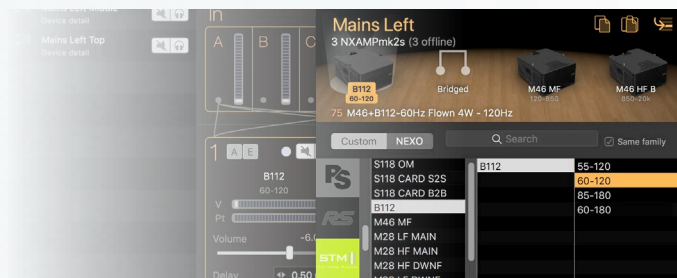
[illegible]
Device detail
Mains Left Top
Device detail
In
A
B
C
1
A
E
B112
60-120
V
Pt
Volume
-6.
Delay
0.50
Mains Left
3 NXAMPmk2s (3 offline)
B112
60-120
Bridged
M46 MF
120-850
M46 HF B
850-20k
75 M46+B112-60Hz Flown 4W - 120Hz
Custom
NEXO
Search
Same family
PS
RS
STM
S118 OM
S118 CARD S2S
S118 CARD B2B
B112
M46 MF
M28 LF MAIN
M28 HF MAIN
M28 HF DWNF
B112
55-120
60-120
85-180
60-180